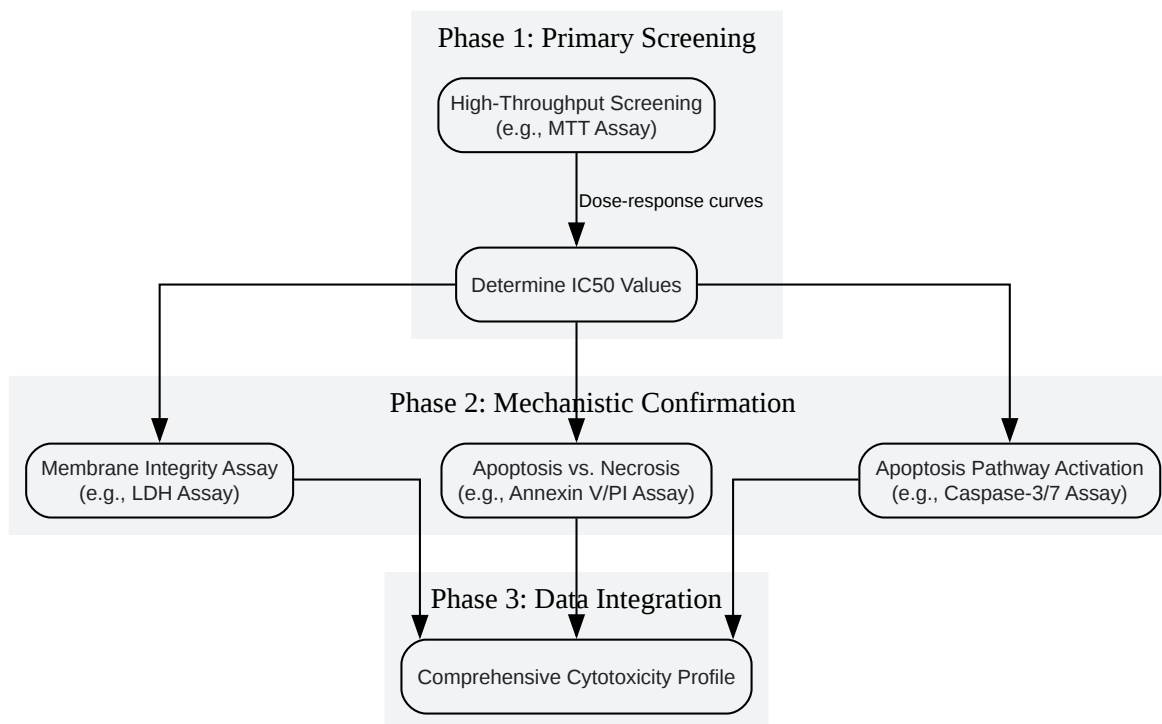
Phase 1: Primary Screening

High-Throughput Screening
(e.g., MTT Assay)

Dose-response curves

Determine IC50 Values

Phase 2: Mechanistic Confirmation

Membrane Integrity Assay
(e.g., LDH Assay)

Apoptosis vs. Necrosis
(e.g., Annexin V/PI Assay)

Apoptosis Pathway Activation
(e.g., Caspase-3/7 Assay)

Phase 3: Data Integration

Comprehensive Cytotoxicity Profile